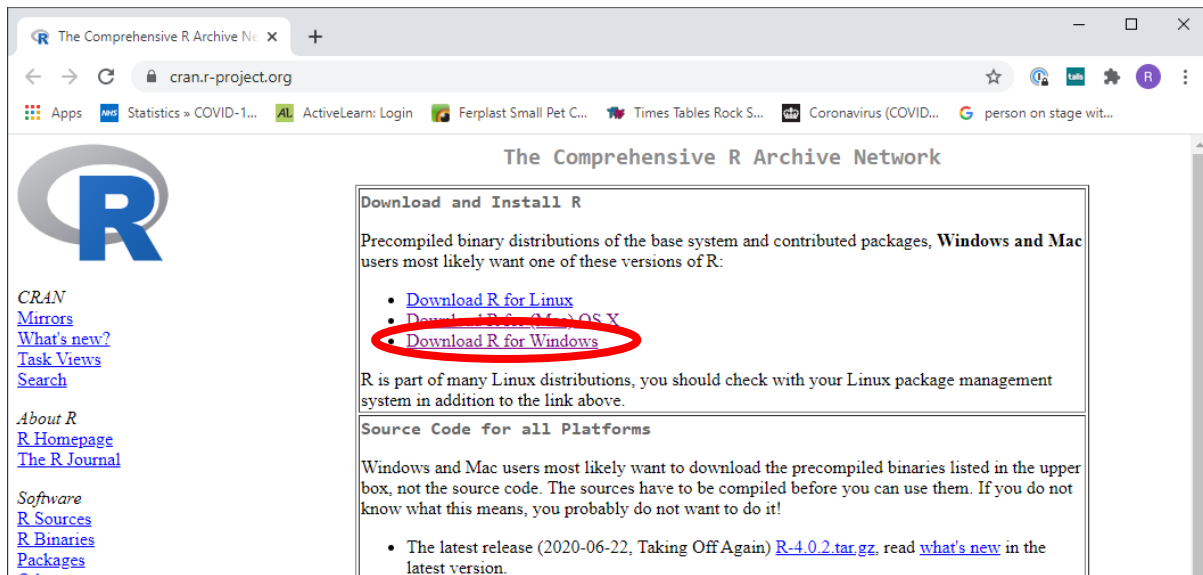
The Comprehensive R Archive Ne

cran.r-project.org

Apps  Statistics » COVID-1...  ActiveLearn: Login  Ferplast Small Pet C...  Times Tables Rock S...  Coronavirus (COVID...  person on stage wit...

R

CRAN
Mirrors
What's new?
Task Views
Search

About R
R Homepage
The R Journal

Software
R Sources
R Binaries
Packages

The Comprehensive R Archive Network

Download and Install R

Precompiled binary distributions of the base system and contributed packages, **Windows and Mac** users most likely want one of these versions of R:

- Download R for Linux
- Download R for (Mac) OS X
- Download R for Windows

R is part of many Linux distributions, you should check with your Linux package management system in addition to the link above.

Source Code for all Platforms

Windows and Mac users most likely want to download the precompiled binaries listed in the upper box, not the source code. The sources have to be compiled before you can use them. If you do not know what this means, you probably do not want to do it!

- The latest release (2020-06-22, Taking Off Again) R-4.0.2.tar.gz, read what's new in the latest version.